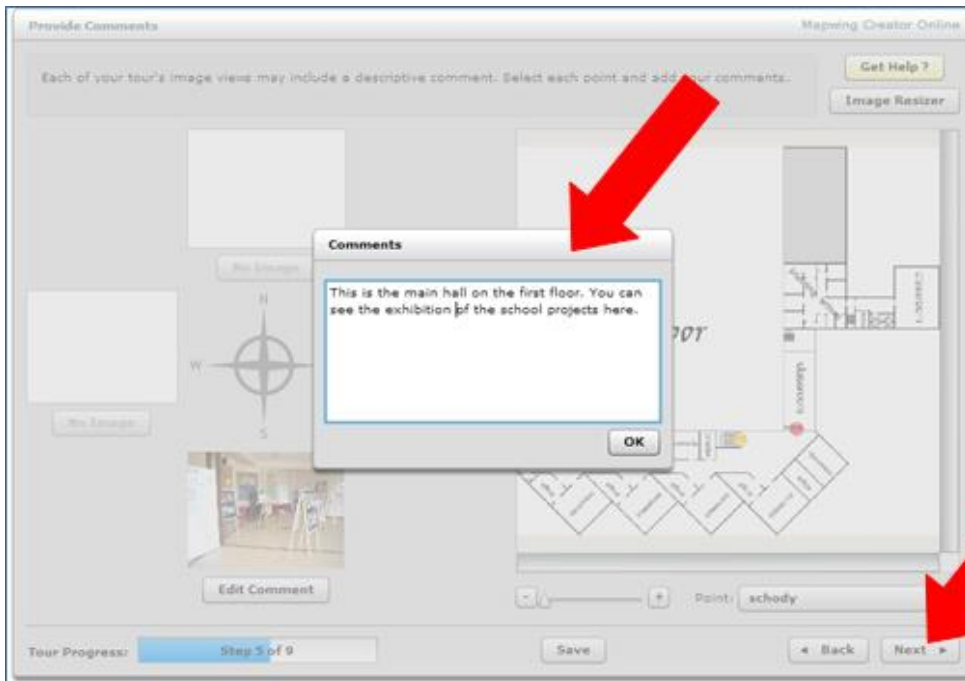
Provide Comments

Mapwing Creator Online

Each of your tour's image views may include a descriptive comment. Select each point and add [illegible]our comments.

Get Help ?

Image Resizer

No Image

N

W

S

No Image

Comments

This is the main hall on the first floor. You can see the exhibition of the school projects here.

OK

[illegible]oor

Edit Comment

-

+

Point: schody

Tour Progress:

Step 5 of 9

Save

◄ Back

Next ►